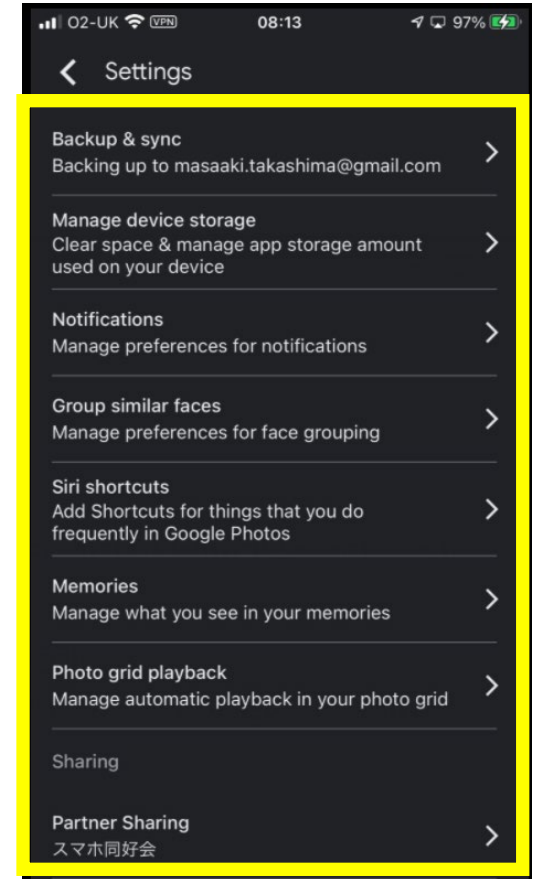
O2-UK VPN 08:13 97%

Settings

Backup & sync
Backing up to masaaki.takashima@gmail.com

Manage device storage
Clear space & manage app storage amount used on your device

Notifications
Manage preferences for notifications

Group similar faces
Manage preferences for face grouping

Siri shortcuts
Add Shortcuts for things that you do frequently in Google Photos

Memories
Manage what you see in your memories

Photo grid playback
Manage automatic playback in your photo grid

Sharing

Partner Sharing
スマホ同好会